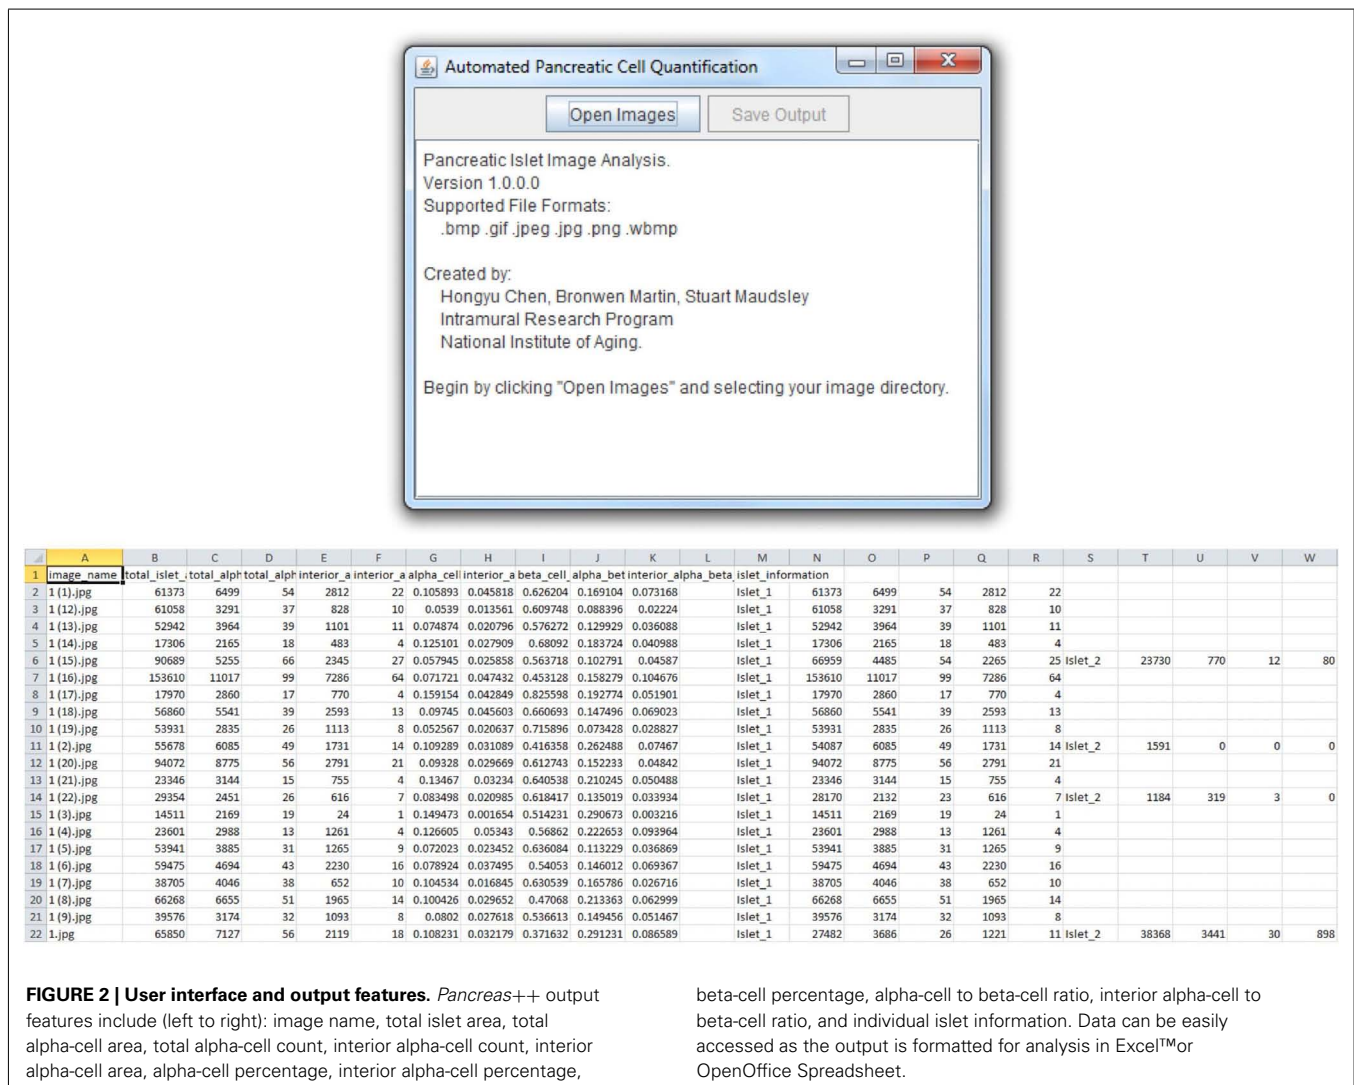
Automated Pancreatic Cell Quantification

Open Images

Save Output

Pancreatic Islet Image Analysis.
Version 1.0.0.0
Supported File Formats:
.bmp .gif .jpeg .jpg .png .wbmp

Created by:
Hongyu Chen, Bronwen Martin, Stuart Maudsley
Intramural Research Program
National Institute of Aging.

Begin by clicking "Open Images" and selecting your image directory.

| | A | B | C | D | E | F | G | H | I | J | K | L | M | N | O | P | Q | R | S | T | U | V | W |
|---|---|---|---|---|---|---|---|---|---|---|---|---|---|---|---|---|---|---|---|---|---|---|---|
| 1 | image_name | total_islet_ | total_alph | total_alph | interior_a | interior_a | alpha_cell | interior_a | beta_cell_ | alpha_bet | interior_alpha_beta | | islet_information | | | | | | | | | | |
| 2 | 1 (1).jpg | 61373 | 6499 | 54 | 2812 | 22 | 0.105893 | 0.045818 | 0.626204 | 0.169104 | 0.073168 | | Islet_1 | 61373 | 6499 | 54 | 2812 | 22 | | | | | |
| 3 | 1 (12).jpg | 61058 | 3291 | 37 | 828 | 10 | 0.0539 | 0.013561 | 0.609748 | 0.088396 | 0.02224 | | Islet_1 | 61058 | 3291 | 37 | 828 | 10 | | | | | |
| 4 | 1 (13).jpg | 52942 | 3964 | 39 | 1101 | 11 | 0.074874 | 0.020796 | 0.576272 | 0.129929 | 0.036088 | | Islet_1 | 52942 | 3964 | 39 | 1101 | 11 | | | | | |
| 5 | 1 (14).jpg | 17306 | 2165 | 18 | 483 | 4 | 0.125101 | 0.027909 | 0.68092 | 0.183724 | 0.040988 | | Islet_1 | 17306 | 2165 | 18 | 483 | 4 | | | | | |
| 6 | 1 (15).jpg | 90689 | 5255 | 66 | 2345 | 27 | 0.057945 | 0.025858 | 0.563718 | 0.102791 | 0.04587 | | Islet_1 | 66959 | 4485 | 54 | 2265 | 25 | Islet_2 | 23730 | 770 | 12 | 80 |
| 7 | 1 (16).jpg | 153610 | 11017 | 99 | 7286 | 64 | 0.071721 | 0.047432 | 0.453128 | 0.158279 | 0.104676 | | Islet_1 | 153610 | 11017 | 99 | 7286 | 64 | | | | | |
| 8 | 1 (17).jpg | 17970 | 2860 | 17 | 770 | 4 | 0.159154 | 0.042849 | 0.825598 | 0.192774 | 0.051901 | | Islet_1 | 17970 | 2860 | 17 | 770 | 4 | | | | | |
| 9 | 1 (18).jpg | 56860 | 5541 | 39 | 2593 | 13 | 0.09745 | 0.045603 | 0.660693 | 0.147496 | 0.069023 | | Islet_1 | 56860 | 5541 | 39 | 2593 | 13 | | | | | |
| 10 | 1 (19).jpg | 53931 | 2835 | 26 | 1113 | 8 | 0.052567 | 0.020637 | 0.715896 | 0.073428 | 0.028827 | | Islet_1 | 53931 | 2835 | 26 | 1113 | 8 | | | | | |
| 11 | 1 (2).jpg | 55678 | 6085 | 49 | 1731 | 14 | 0.109289 | 0.031089 | 0.416358 | 0.262488 | 0.07467 | | Islet_1 | 54087 | 6085 | 49 | 1731 | 14 | Islet_2 | 1591 | 0 | 0 | 0 |
| 12 | 1 (20).jpg | 94072 | 8775 | 56 | 2791 | 21 | 0.09328 | 0.029669 | 0.612743 | 0.152233 | 0.04842 | | Islet_1 | 94072 | 8775 | 56 | 2791 | 21 | | | | | |
| 13 | 1 (21).jpg | 23346 | 3144 | 15 | 755 | 4 | 0.13467 | 0.03234 | 0.640538 | 0.210245 | 0.050488 | | Islet_1 | 23346 | 3144 | 15 | 755 | 4 | | | | | |
| 14 | 1 (22).jpg | 29354 | 2451 | 26 | 616 | 7 | 0.083498 | 0.020985 | 0.618417 | 0.135019 | 0.033934 | | Islet_1 | 28170 | 2132 | 23 | 616 | 7 | Islet_2 | 1184 | 319 | 3 | 0 |
| 15 | 1 (3).jpg | 14511 | 2169 | 19 | 24 | 1 | 0.149473 | 0.001654 | 0.514231 | 0.290673 | 0.003216 | | Islet_1 | 14511 | 2169 | 19 | 24 | 1 | | | | | |
| 16 | 1 (4).jpg | 23601 | 2988 | 13 | 1261 | 4 | 0.126605 | 0.05343 | 0.56862 | 0.222653 | 0.093964 | | Islet_1 | 23601 | 2988 | 13 | 1261 | 4 | | | | | |
| 17 | 1 (5).jpg | 53941 | 3885 | 31 | 1265 | 9 | 0.072023 | 0.023452 | 0.636084 | 0.113229 | 0.036869 | | Islet_1 | 53941 | 3885 | 31 | 1265 | 9 | | | | | |
| 18 | 1 (6).jpg | 59475 | 4694 | 43 | 2230 | 16 | 0.078924 | 0.037495 | 0.54053 | 0.146012 | 0.069367 | | Islet_1 | 59475 | 4694 | 43 | 2230 | 16 | | | | | |
| 19 | 1 (7).jpg | 38705 | 4046 | 38 | 652 | 10 | 0.104534 | 0.016845 | 0.630539 | 0.165786 | 0.026716 | | Islet_1 | 38705 | 4046 | 38 | 652 | 10 | | | | | |
| 20 | 1 (8).jpg | 66268 | 6655 | 51 | 1965 | 14 | 0.100426 | 0.029652 | 0.47068 | 0.213363 | 0.062999 | | Islet_1 | 66268 | 6655 | 51 | 1965 | 14 | | | | | |
| 21 | 1 (9).jpg | 39576 | 3174 | 32 | 1093 | 8 | 0.0802 | 0.027618 | 0.536613 | 0.149456 | 0.051467 | | Islet_1 | 39576 | 3174 | 32 | 1093 | 8 | | | | | |
| 22 | 1.jpg | 65850 | 7127 | 56 | 2119 | 18 | 0.108231 | 0.032179 | 0.371632 | 0.291231 | 0.086589 | | Islet_1 | 27482 | 3686 | 26 | 1221 | 11 | Islet_2 | 38368 | 3441 | 30 | 898 |

**FIGURE 2 | User interface and output features.** *Pancreas++* output features include (left to right): image name, total islet area, total alpha-cell area, total alpha-cell count, interior alpha-cell count, interior alpha-cell area, alpha-cell percentage, interior alpha-cell percentage, beta-cell percentage, alpha-cell to beta-cell ratio, interior alpha-cell to beta-cell ratio, and individual islet information. Data can be easily accessed as the output is formatted for analysis in Excel™or OpenOffice Spreadsheet.